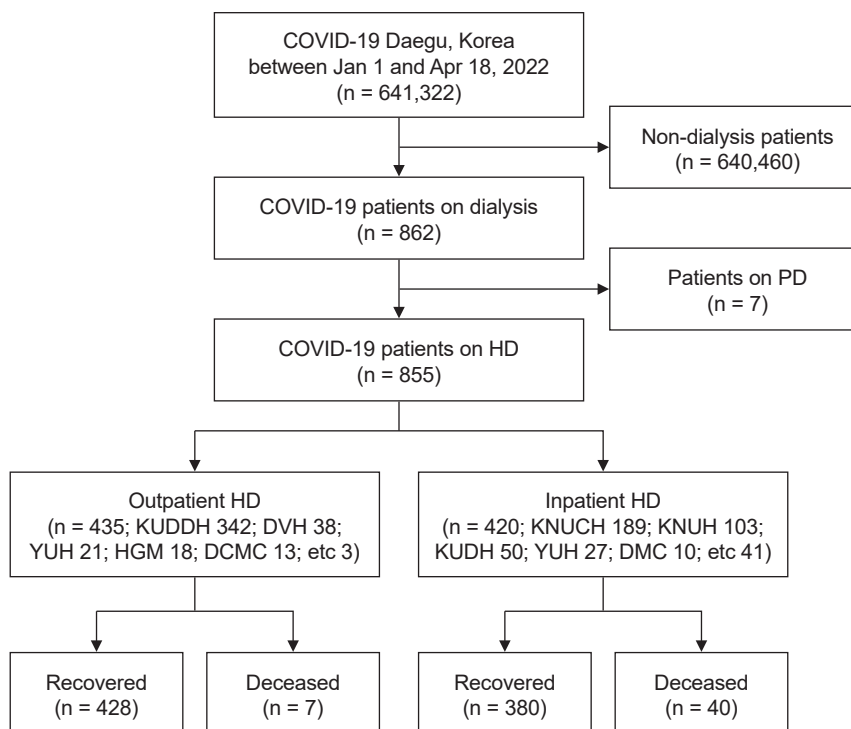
COVID-19 Daegu, Korea
between Jan 1 and Apr 18, 2022
(n = 641,322)

Non-dialysis patients
(n = 640,460)

COVID-19 patients on dialysis
(n = 862)

Patients on PD
(n = 7)

COVID-19 patients on HD
(n = 855)

Outpatient HD
(n = 435; KUDDH 342; DVH 38; YUH 21; HGM 18; DCMC 13; etc 3)

Inpatient HD
(n = 420; KNUCH 189; KNUH 103; KUDH 50; YUH 27; DMC 10; etc 41)

Recovered
(n = 428)

Deceased
(n = 7)

Recovered
(n = 380)

Deceased
(n = 40)